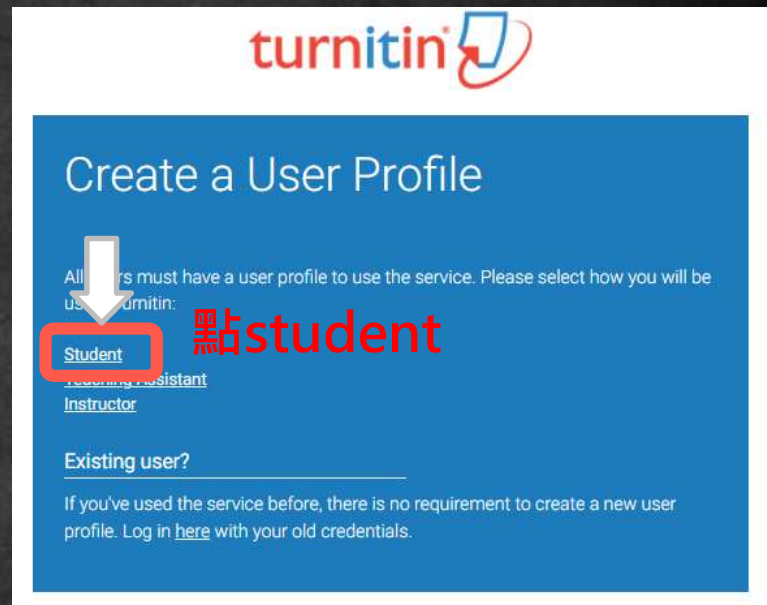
turnitin

Create a User Profile

All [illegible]rs must have a user profile to use the service. Please select how you will be us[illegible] Turnitin:

點student

Student
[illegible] Assistant
Instructor

Existing user?

If you've used the service before, there is no requirement to create a new user profile. Log in here with your old credentials.